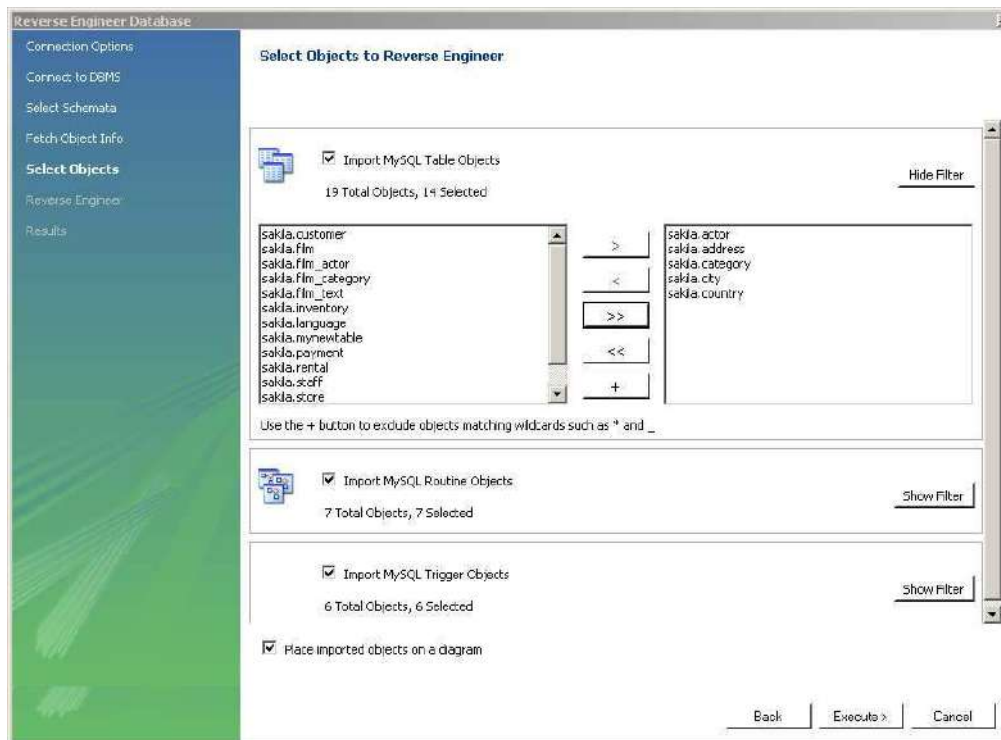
Reverse Engineer Database

Connection Options
Connect to DBMS
Select Schemata
Fetch Object Info
Select Objects
Reverse Engineer
Results

Select Objects to Reverse Engineer

☑ Import MySQL Table Objects
19 Total Objects, 14 Selected

Hide Filter

sakila.customer
sakila.film
sakila.film_actor
sakila.film_category
sakila.film_text
sakila.inventory
sakila.language
sakila.mynewtable
sakila.payment
sakila.rental
sakila.staff
sakila.store

>
<
>>
<<
+

sakila.actor
sakila.address
sakila.category
sakila.city
sakila.country

Use the + button to exclude objects matching wildcards such as * and _

☑ Import MySQL Routine Objects
7 Total Objects, 7 Selected

Show Filter

☑ Import MySQL Trigger Objects
6 Total Objects, 6 Selected

Show Filter

☑ Place imported objects on a diagram

Back
Execute >
Cancel